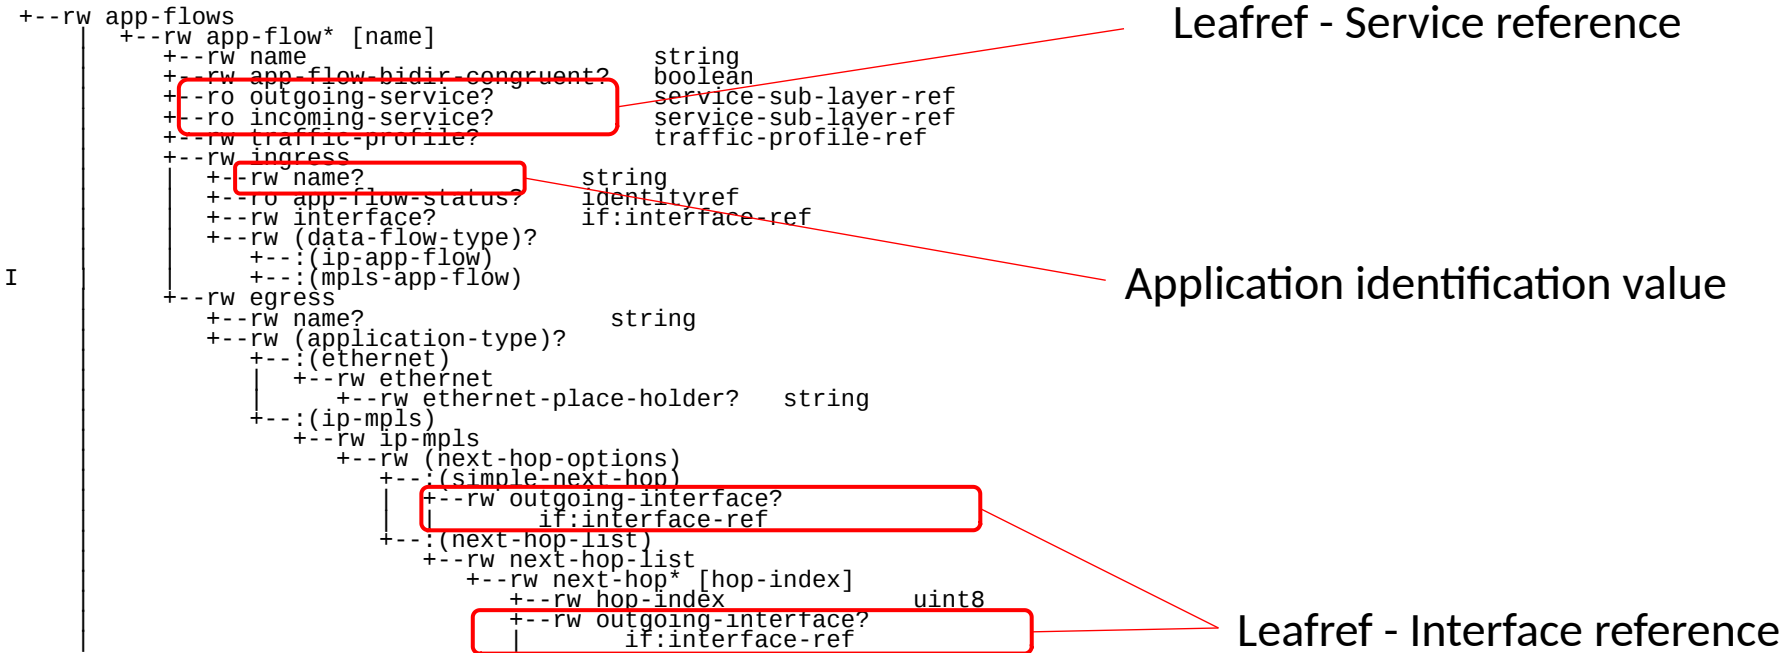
+--rw app-flows
|  +--rw app-flow* [name]
|     +--rw name                         string
|     +--rw app-flow-bidir-congruent?    boolean
|     +--ro outgoing-service?            service-sub-layer-ref
|     +--ro incoming-service?            service-sub-layer-ref
|     +--rw traffic-profile?             traffic-profile-ref
|     +--rw ingress
|     |  +--rw name?               string
|     |  +--ro app-flow-status?    identityref
|     |  +--rw interface?          if:interface-ref
|     |  +--rw (data-flow-type)?
|     |     +--:(ip-app-flow)
I     |     +--:(mpls-app-flow)
|     +--rw egress
|        +--rw name?                     string
|        +--rw (application-type)?
|           +--:(ethernet)
|           |  +--rw ethernet
|           |     +--rw ethernet-place-holder?   string
|           +--:(ip-mpls)
|              +--rw ip-mpls
|                 +--rw (next-hop-options)
|                    +--:(simple-next-hop)
|                    |  +--rw outgoing-interface?
|                    |  |       if:interface-ref
|                    +--:(next-hop-list)
|                       +--rw next-hop-list
|                          +--rw next-hop* [hop-index]
|                             +--rw hop-index              uint8
|                             +--rw outgoing-interface?
|                             |       if:interface-ref

Leafref - Service reference

Application identification value

Leafref - Interface reference